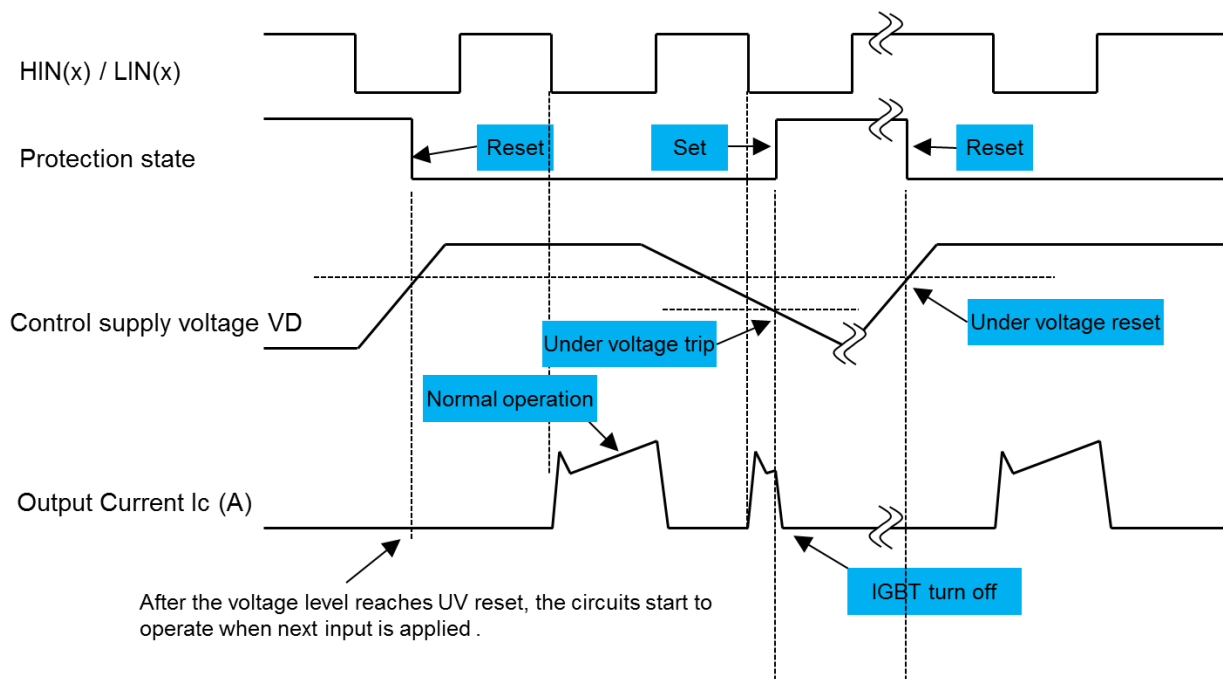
HIN(x) / LIN(x)

Protection state

Reset

Set

Reset

Control supply voltage VD

Under voltage trip

Under voltage reset

Normal operation

Output Current Ic (A)

IGBT turn off

After the voltage level reaches UV reset, the circuits start to operate when next input is applied .